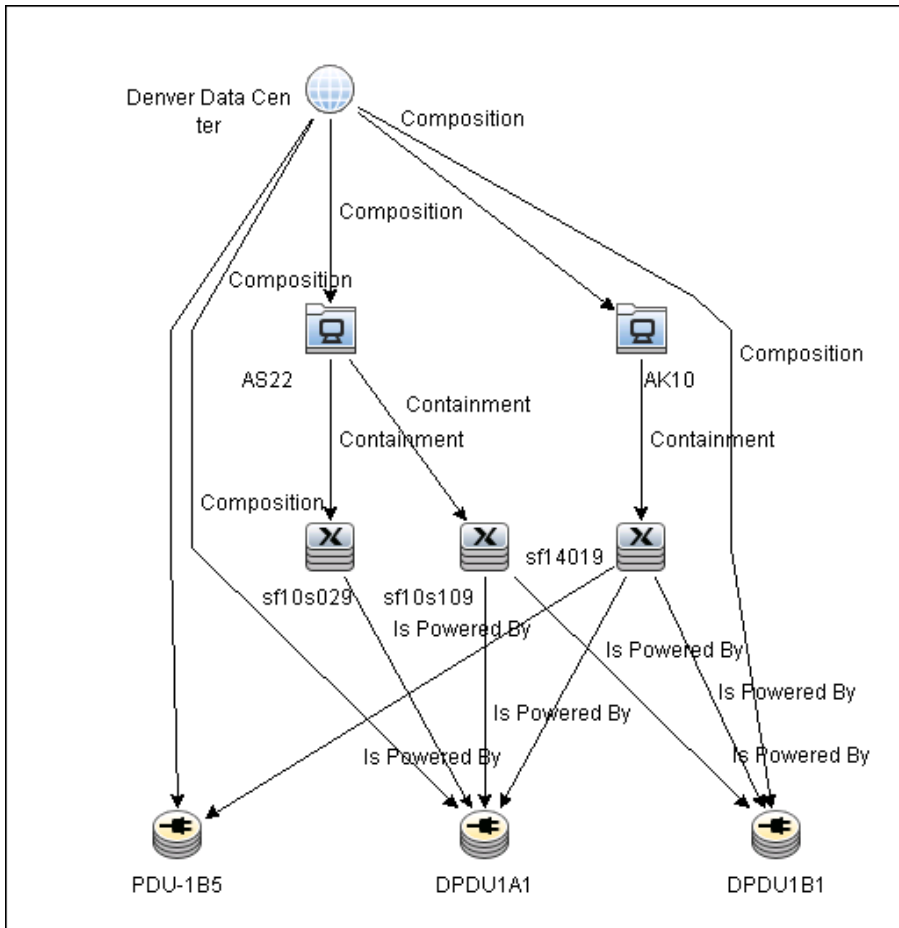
Denver Data Center

Composition

Composition

Composition

AS22

AK10

Composition

Containment

Containment

Containment

Composition

sf10s029

sf10s109

sf14019

Is Powered By

Is Powered By

Is Powered By

Is Powered By

Is Powered By

Is Powered By

PDU-1B5

DPDU1A1

DPDU1B1